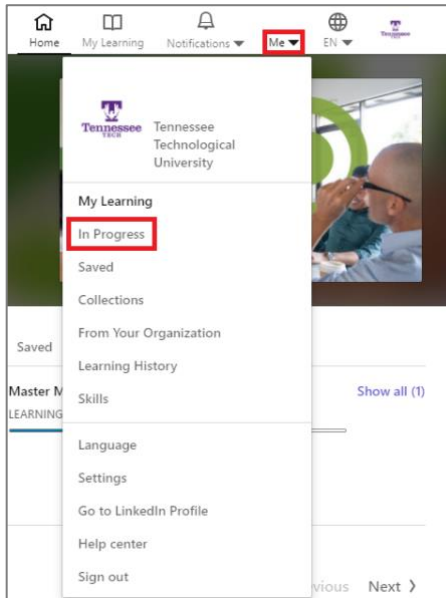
Home My Learning Notifications ▼ Me ▼ EN ▼ Tennessee

Tennessee TECH Tennessee Technological University

My Learning
In Progress
Saved
Collections
From Your Organization
Learning History
Skills

Language
Settings
Go to LinkedIn Profile
Help center
Sign out

Saved

Master M
LEARNING

Show all (1)

vious Next ›